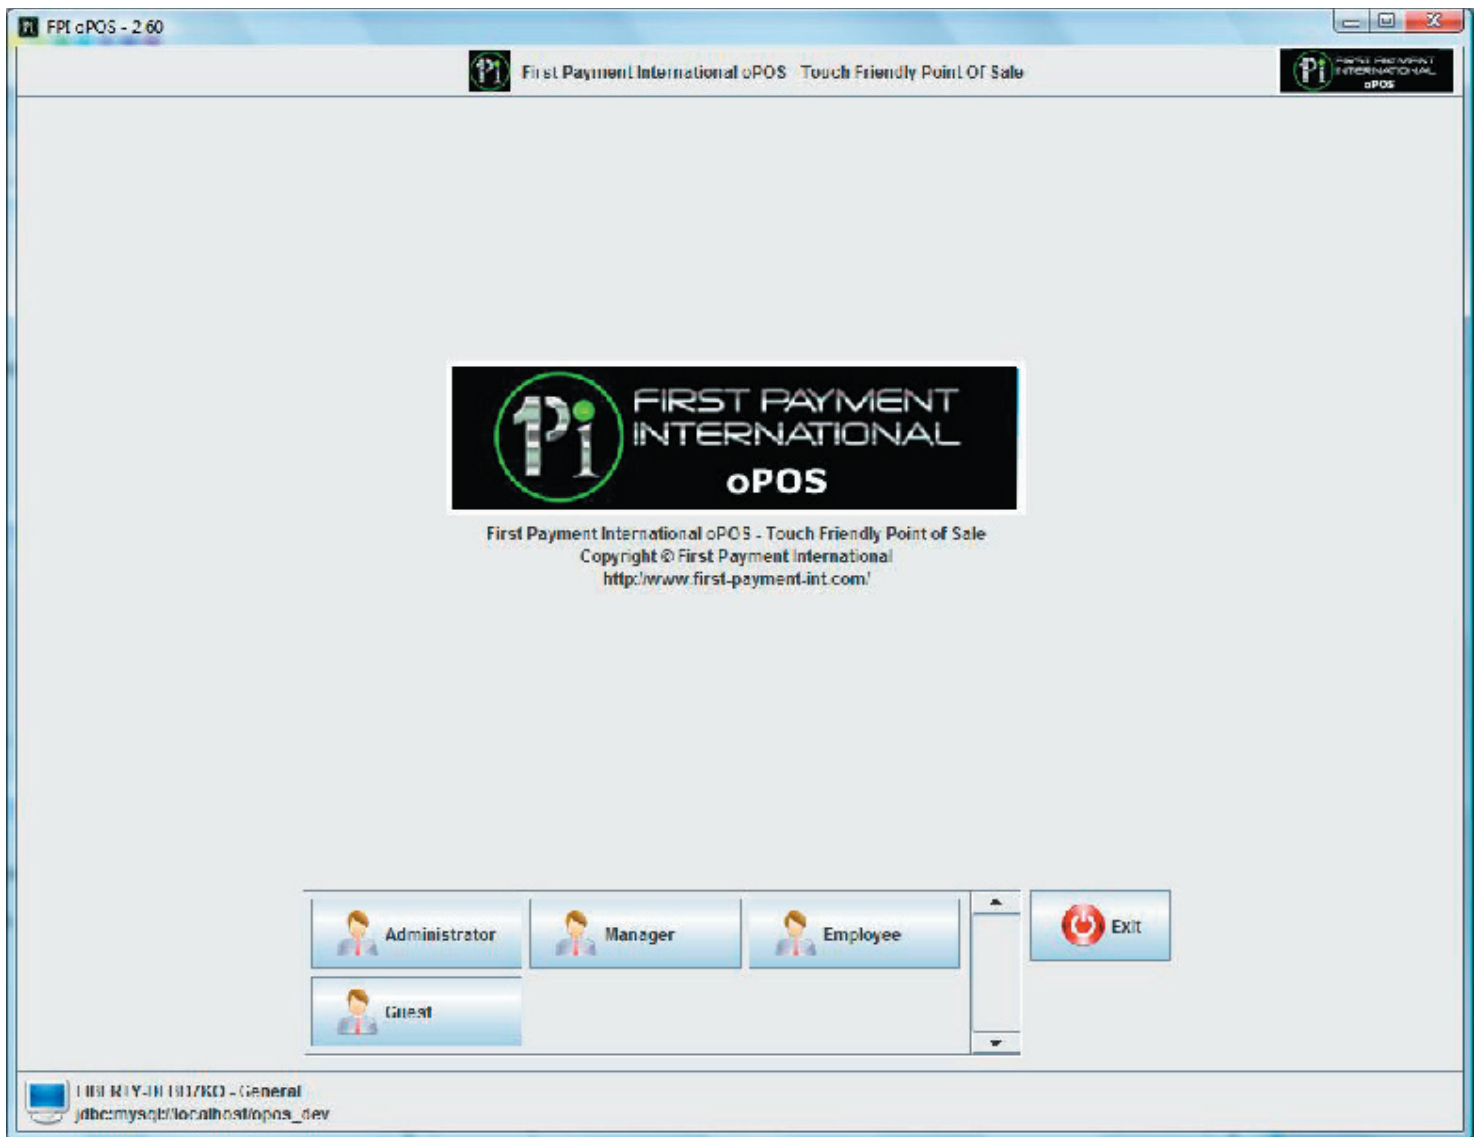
FPI oPOS - 2.60

First Payment International oPOS Touch Friendly Point Of Sale

FIRST PAYMENT INTERNATIONAL oPOS

FIRST PAYMENT INTERNATIONAL oPOS

First Payment International oPOS - Touch Friendly Point of Sale
Copyright © First Payment International
http://www.first-payment-int.com/

Administrator
Manager
Employee
Exit
Guest

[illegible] - General
jdbc:mysql://localhost/opos_dev